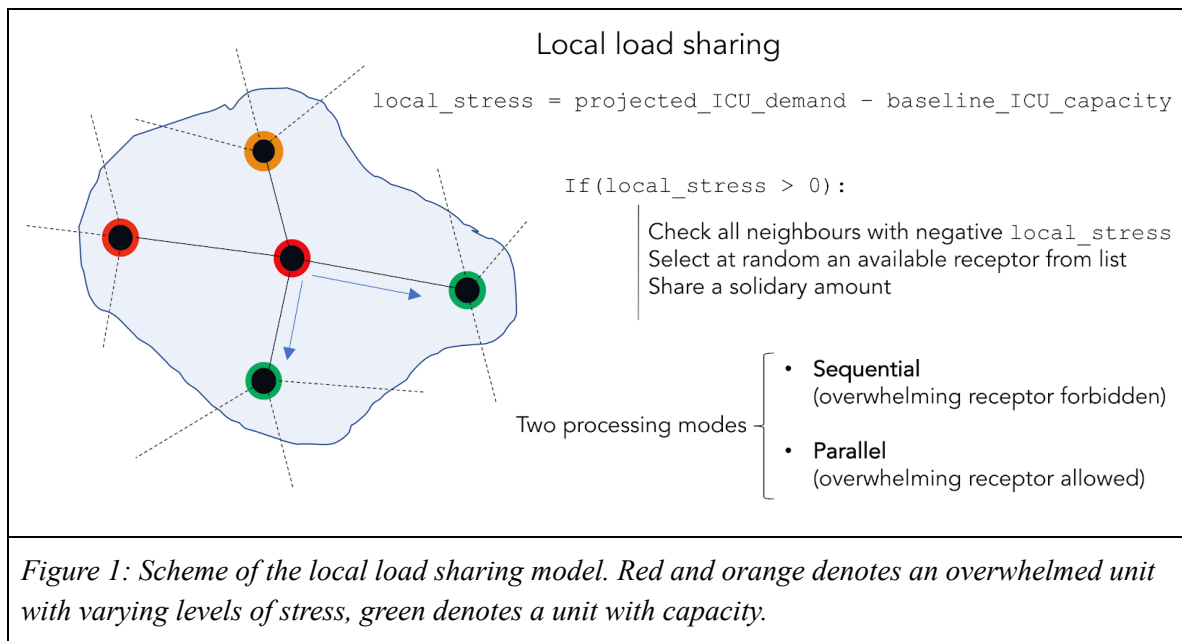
Local load sharing

local_stress = projected_ICU_demand - baseline_ICU_capacity

If(local_stress > 0):

Check all neighbours with negative local_stress
Select at random an available receptor from list
Share a solidary amount

Two processing modes

- Sequential
(overwhelming receptor forbidden)

- Parallel
(overwhelming receptor allowed)

Figure 1: Scheme of the local load sharing model. Red and orange denotes an overwhelmed unit with varying levels of stress, green denotes a unit with capacity.